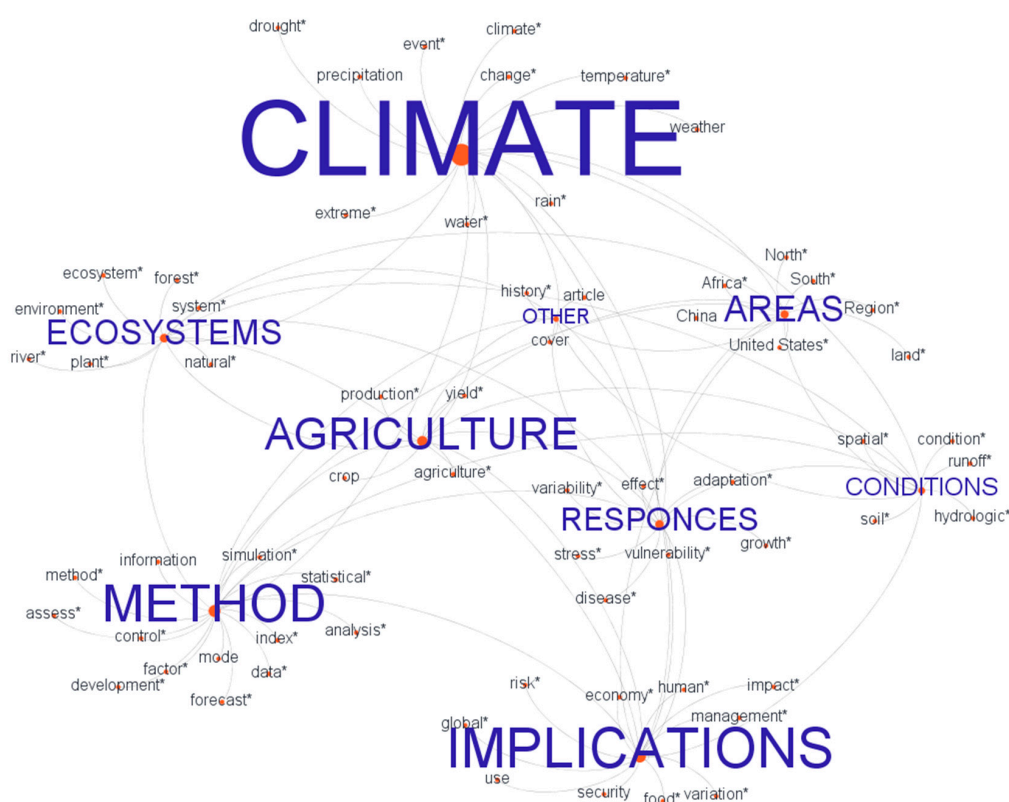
drought*
event*
climate*
precipitation
change*
temperature*
CLIMATE
weather
extreme*
water*
rain*
ecosystem*
forest*
environment*
system*
ECOSYSTEMS
river*
plant*
natural*
history*
article
OTHER
cover
North*
Africa*
South*
China
AREAS
Region*
United States*
land*
production*
yield*
AGRICULTURE
spatial*
condition*
runoff*
crop
agriculture*
variability*
effect*
adaptation*
CONDITIONS
RESPONCES
soil*
hydrologic*
information
simulation*
stress*
vulnerability*
growth*
method*
statistical*
METHOD
disease*
assess*
control*
index*
analysis*
mode
factor*
data*
development*
forecast*
risk*
economy*
human*
impact*
management*
global*
IMPLICATIONS
use
security
food*
variation*